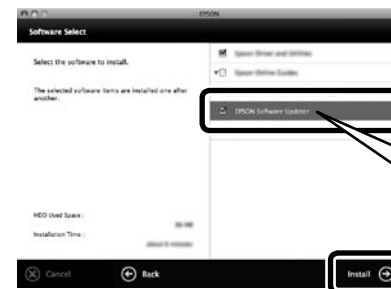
EPSON

Software Select

Select the software to install.

The selected software items are installed one after another.

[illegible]

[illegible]

EPSON Software Updater

HDD Used Space :

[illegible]

Installation Time :

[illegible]

Cancel

Back

Install